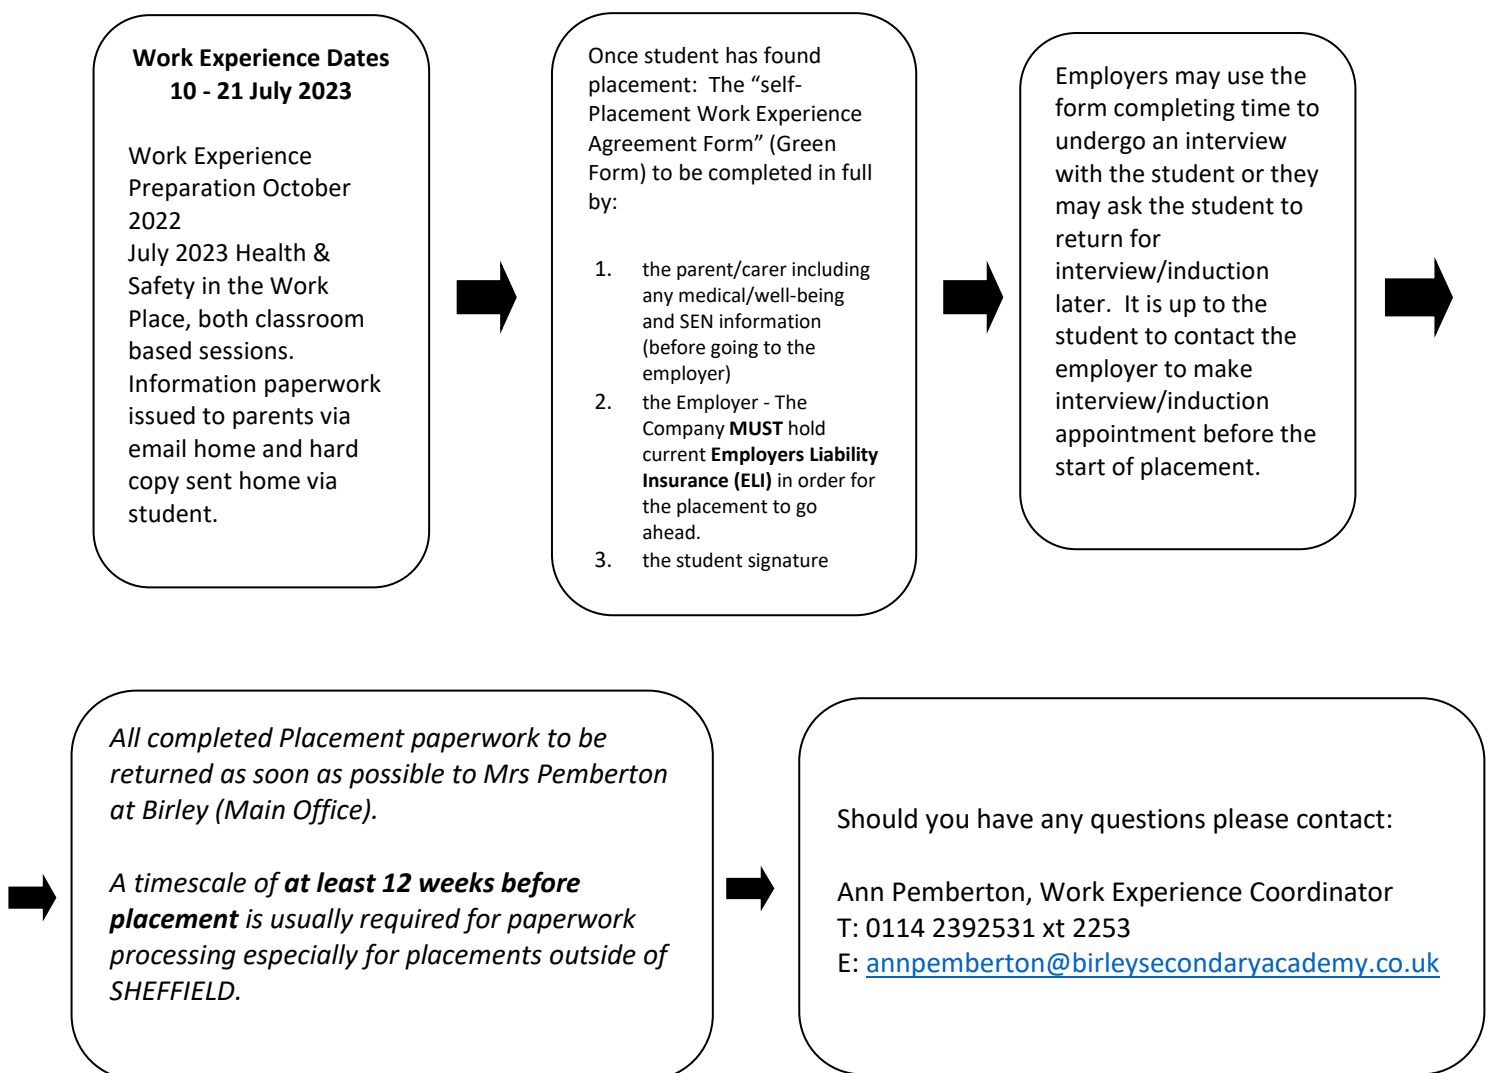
**Work Experience Dates**
**10 - 21 July 2023**

Work Experience Preparation October 2022
July 2023 Health & Safety in the Work Place, both classroom based sessions.
Information paperwork issued to parents via email home and hard copy sent home via student.

Once student has found placement: The "self-Placement Work Experience Agreement Form" (Green Form) to be completed in full by:

1. the parent/carer including any medical/well-being and SEN information (before going to the employer)
2. the Employer - The Company **MUST** hold current **Employers Liability Insurance (ELI)** in order for the placement to go ahead.
3. the student signature

Employers may use the form completing time to undergo an interview with the student or they may ask the student to return for interview/induction later. It is up to the student to contact the employer to make interview/induction appointment before the start of placement.

*All completed Placement paperwork to be returned as soon as possible to Mrs Pemberton at Birley (Main Office).*

*A timescale of **at least 12 weeks before placement** is usually required for paperwork processing especially for placements outside of SHEFFIELD.*

Should you have any questions please contact:

Ann Pemberton, Work Experience Coordinator
T: 0114 2392531 xt 2253
E: annpemberton@birleysecondaryacademy.co.uk